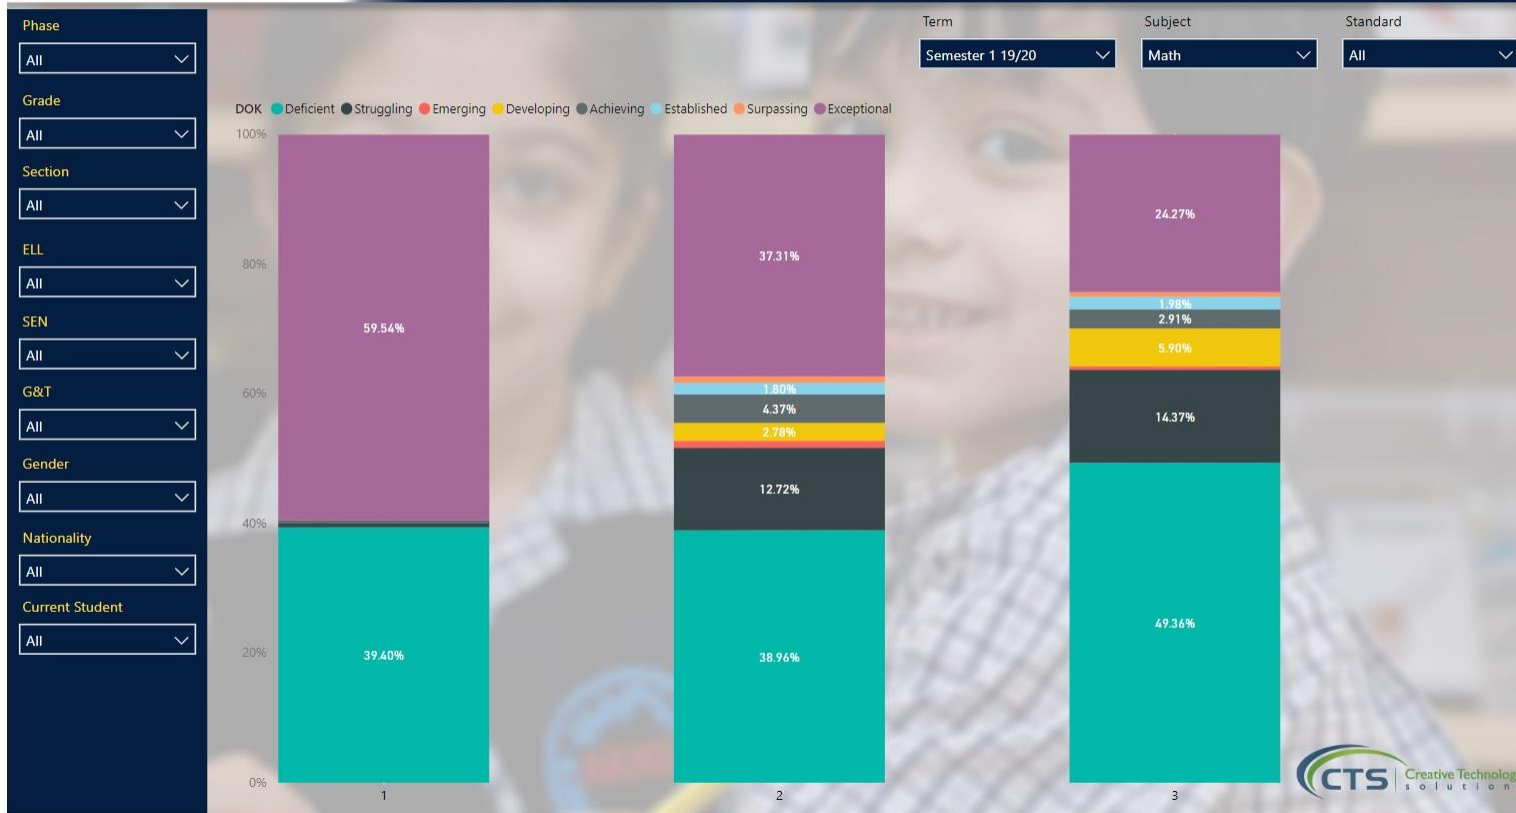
Phase
All
Grade
All
Section
All
ELL
All
SEN
All
G&T
All
Gender
All
Nationality
All
Current Student
All

Term
Semester 1 19/20
Subject
Math
Standard
All

DOK ● Deficient ● Struggling ● Emerging ● Developing ● Achieving ● Established ● Surpassing ● Exceptional

100%
80%
60%
40%
20%
0%

59.54%
39.40%

37.31%
1.80%
4.37%
2.78%
12.72%
38.96%

24.27%
1.98%
2.91%
5.90%
14.37%
49.36%

1
2
3

CTS Creative Technolog solution